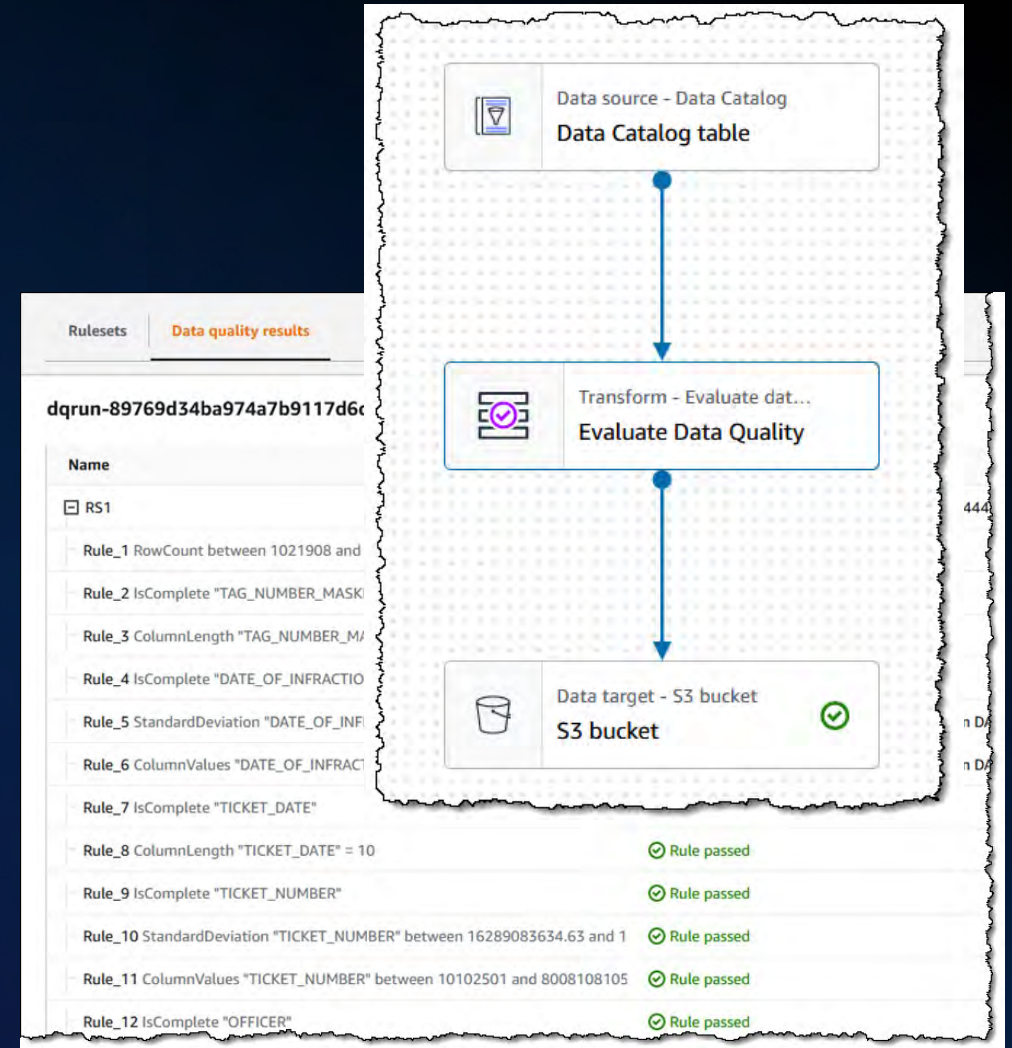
Data source - Data Catalog
Data Catalog table

Transform - Evaluate dat...
Evaluate Data Quality

Data target - S3 bucket
S3 bucket

Rulesets | Data quality results

dqrun-89769d34ba974a7b9117d6c

Name

RS1 444

Rule_1 RowCount between 1021908 and

Rule_2 IsComplete "TAG_NUMBER_MASK

Rule_3 ColumnLength "TAG_NUMBER_MA

Rule_4 IsComplete "DATE_OF_INFRACTIO

Rule_5 StandardDeviation "DATE_OF_INF n DA

Rule_6 ColumnValues "DATE_OF_INFRACT n DA

Rule_7 IsComplete "TICKET_DATE"

Rule_8 ColumnLength "TICKET_DATE" = 10 Rule passed

Rule_9 IsComplete "TICKET_NUMBER" Rule passed

Rule_10 StandardDeviation "TICKET_NUMBER" between 16289083634.63 and 1 Rule passed

Rule_11 ColumnValues "TICKET_NUMBER" between 10102501 and 8008108105 Rule passed

Rule_12 IsComplete "OFFICER" Rule passed